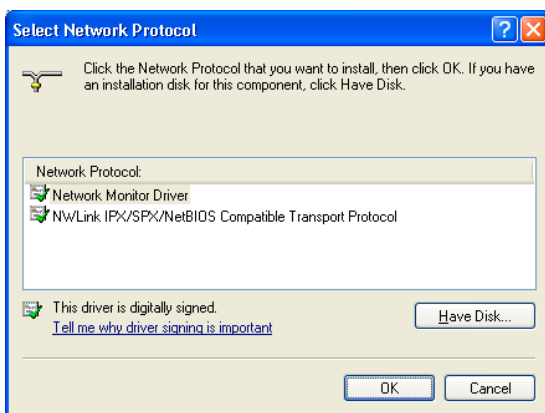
Select Network Protocol

Click the Network Protocol that you want to install, then click OK. If you have an installation disk for this component, click Have Disk.

Network Protocol:
Network Monitor Driver
NWLink IPX/SPX/NetBIOS Compatible Transport Protocol

This driver is digitally signed.
Tell me why driver signing is important

Have Disk...

OK
Cancel